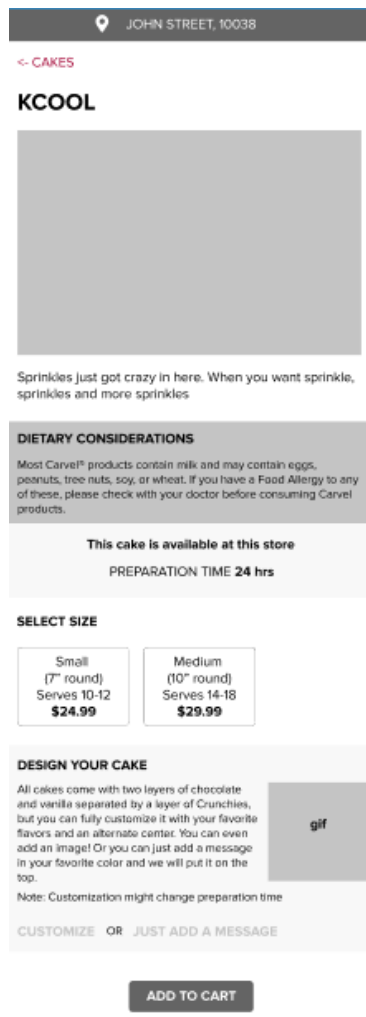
JOHN STREET, 10038

<- CAKES

KCOOL

Sprinkles just got crazy in here. When you want sprinkle, sprinkles and more sprinkles

DIETARY CONSIDERATIONS

Most Carvel® products contain milk and may contain eggs, peanuts, tree nuts, soy, or wheat. If you have a Food Allergy to any of these, please check with your doctor before consuming Carvel products.

This cake is available at this store

PREPARATION TIME 24 hrs

SELECT SIZE

Small
(7" round)
Serves 10-12
$24.99

Medium
(10" round)
Serves 14-18
$29.99

DESIGN YOUR CAKE

All cakes come with two layers of chocolate and vanilla separated by a layer of Crunchies, but you can fully customize it with your favorite flavors and an alternate center. You can even add an image! Or you can just add a message in your favorite color and we will put it on the top.

gif

Note: Customization might change preparation time

CUSTOMIZE OR JUST ADD A MESSAGE

ADD TO CART